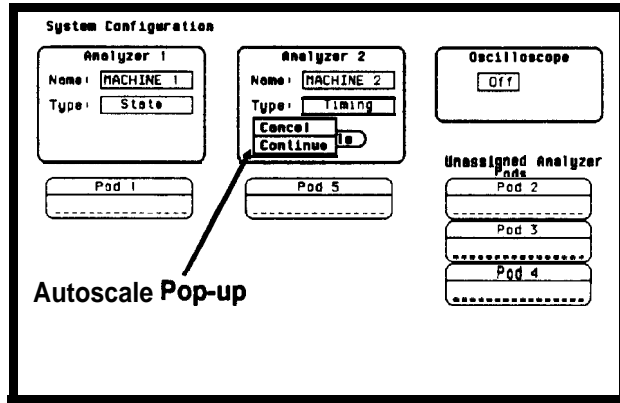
System Configuration

Analyzer 1
Name: MACHINE 1
Type: State

Analyzer 2
Name: MACHINE 2
Type: Timing
Cancel
Continue
le

Oscilloscope
Off

Unassigned Analyzer Pods

Pod 1

Pod 5

Pod 2

Pod 3

Pod 4

Autoscale Pop-up